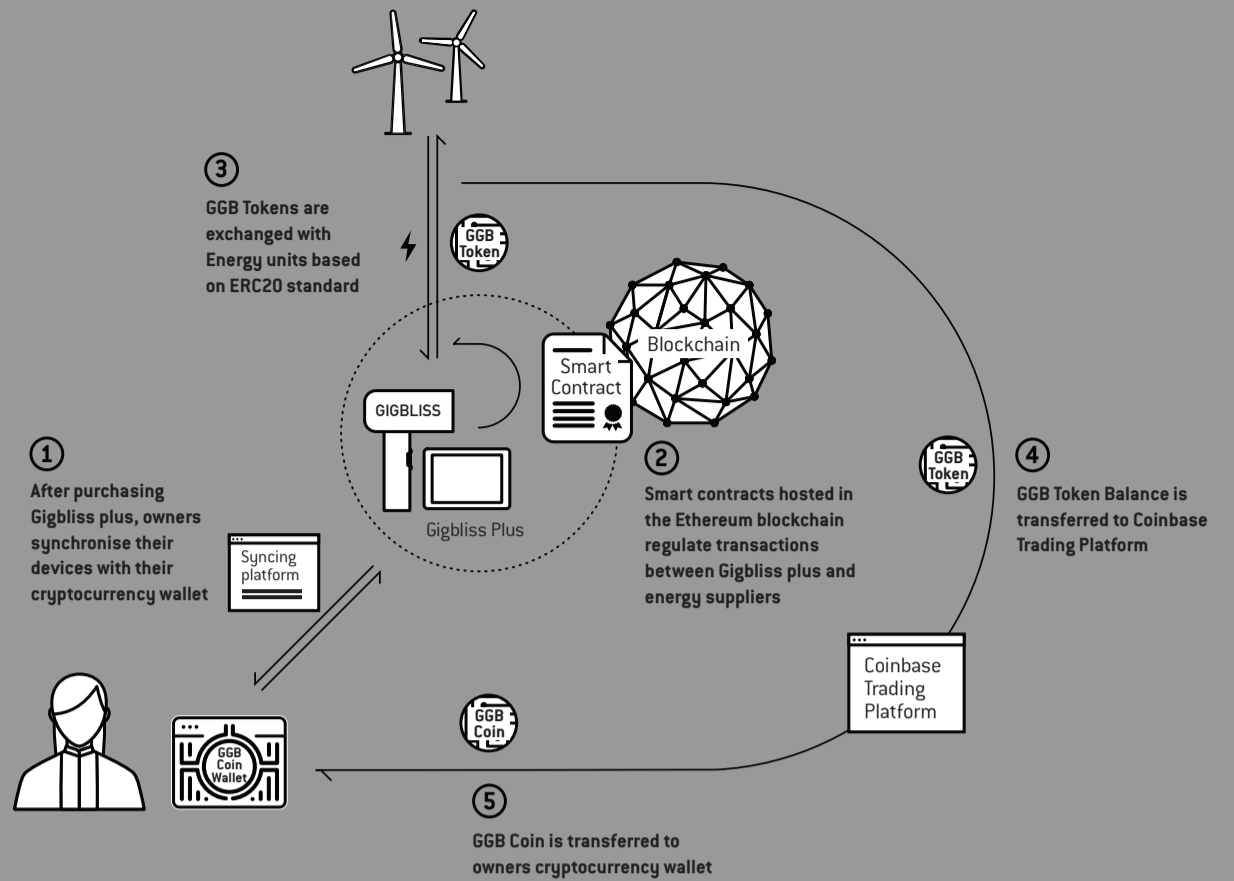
3

GGB Tokens are exchanged with Energy units based on ERC20 standard

GGB Token

Blockchain

Smart Contract

GIGBLISS

Gigbliss Plus

1

After purchasing Gigbliss plus, owners synchronise their devices with their cryptocurrency wallet

Syncing platform

2

Smart contracts hosted in the Ethereum blockchain regulate transactions between Gigbliss plus and energy suppliers

GGB Token

4

GGB Token Balance is transferred to Coinbase Trading Platform

Coinbase Trading Platform

GGB Coin

GGB Coin Wallet

5

GGB Coin is transferred to owners cryptocurrency wallet